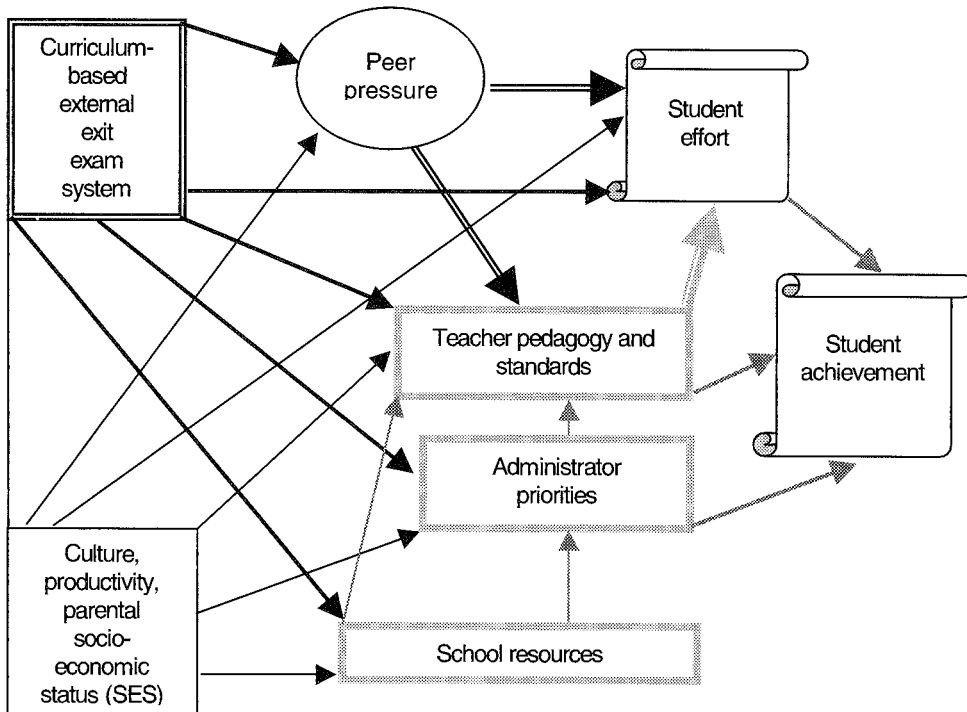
Curriculum-based external exit exam system

Peer pressure

Student effort

Student achievement

Teacher pedagogy and standards

Administrator priorities

Culture, productivity, parental socio-economic status (SES)

School resources